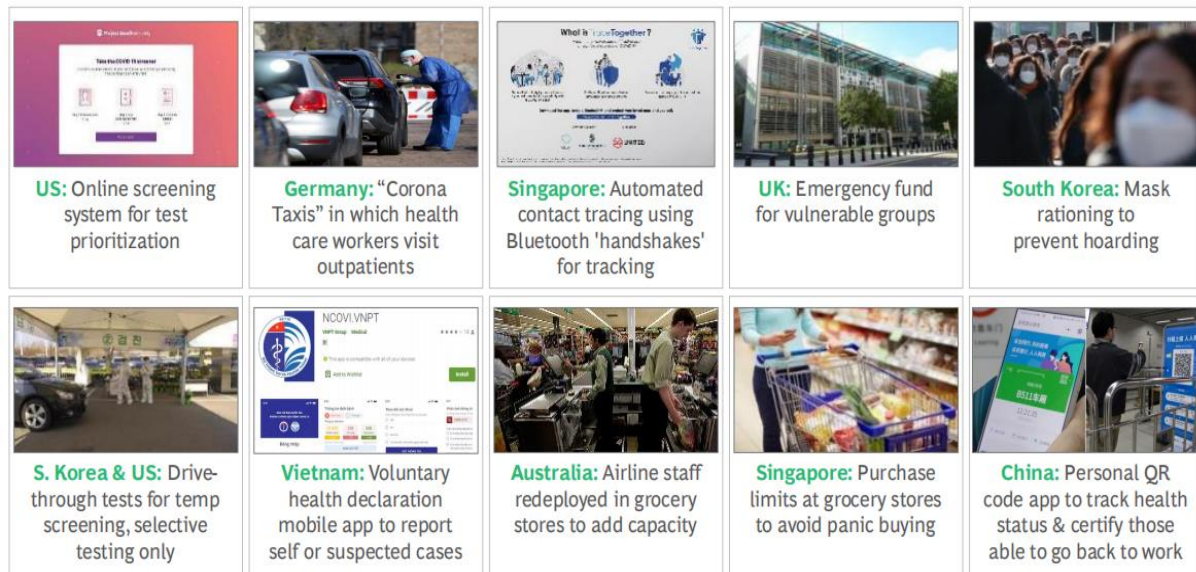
US: Online screening system for test prioritization

Germany: "Corona Taxis" in which health care workers visit outpatients

What is TraceTogether?

Singapore: Automated contact tracing using Bluetooth 'handshakes' for tracking

UK: Emergency fund for vulnerable groups

South Korea: Mask rationing to prevent hoarding

S. Korea & US: Drive-through tests for temp screening, selective testing only

NCOVI.VNPT

VNPT Group Medical

Install

Vietnam: Voluntary health declaration mobile app to report self or suspected cases

Australia: Airline staff redeployed in grocery stores to add capacity

Singapore: Purchase limits at grocery stores to avoid panic buying

China: Personal QR code app to track health status & certify those able to go back to work